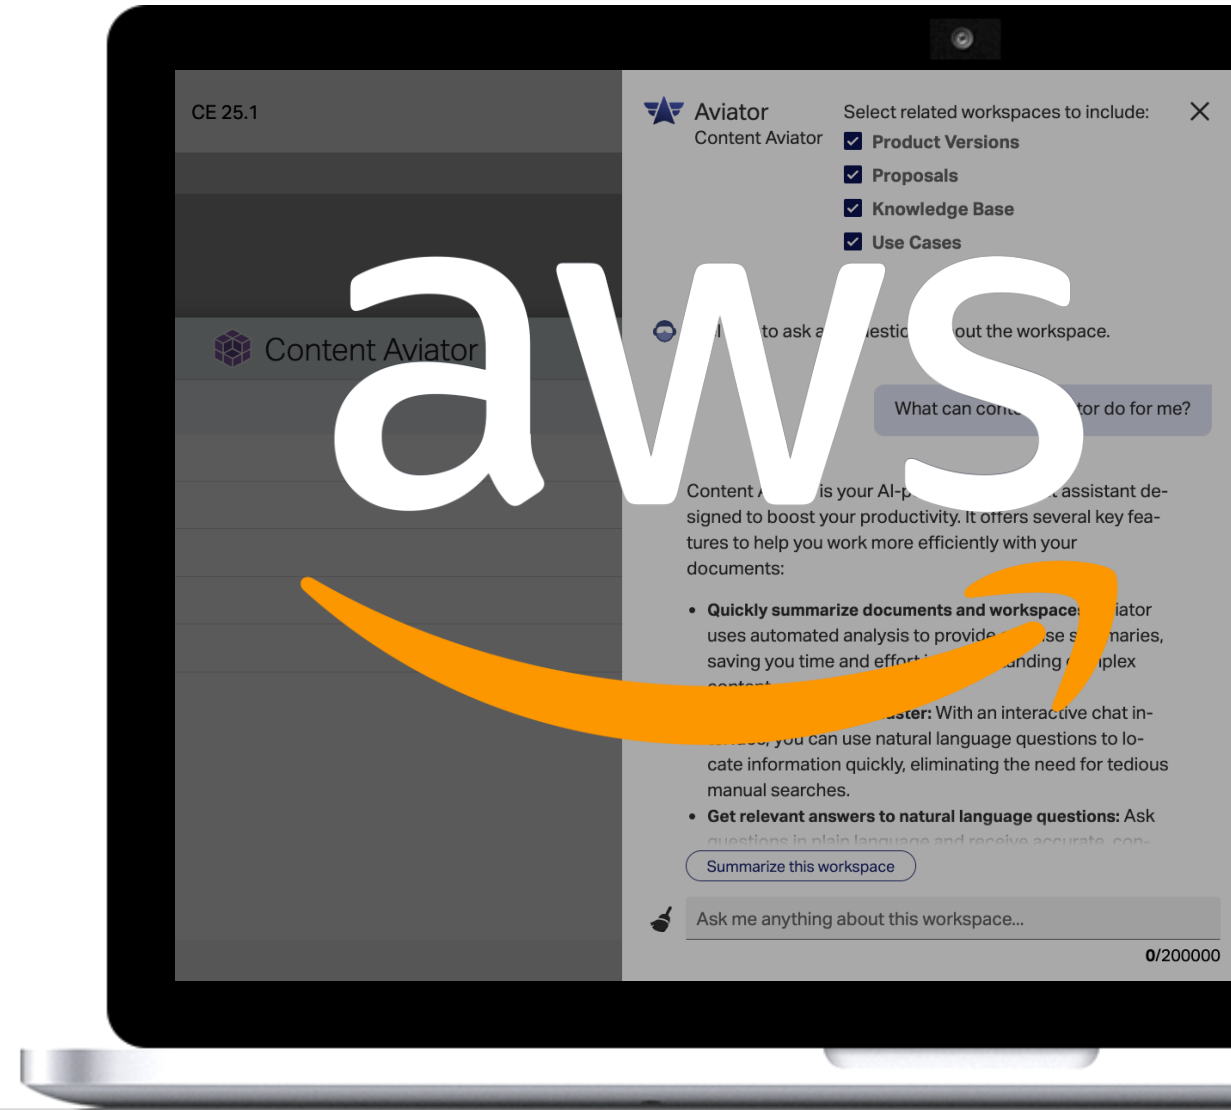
CE 25.1

Content Aviator

Aviator
Content Aviator

Select related workspaces to include:
Product Versions
Proposals
Knowledge Base
Use Cases

aws

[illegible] to ask a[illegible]estio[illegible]out the workspace.

What can conte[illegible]tor do for me?

Content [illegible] is your AI-p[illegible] assistant designed to boost your productivity. It offers several key features to help you work more efficiently with your documents:

• Quickly summarize documents and workspace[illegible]iator uses automated analysis to provide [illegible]se s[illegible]maries, saving you time and effort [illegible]anding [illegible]plex content.
• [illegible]aster: With an interactive chat in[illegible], you can use natural language questions to locate information quickly, eliminating the need for tedious manual searches.
• Get relevant answers to natural language questions: Ask questions in plain language and receive accurate, con-

Summarize this workspace

Ask me anything about this workspace...

0/200000